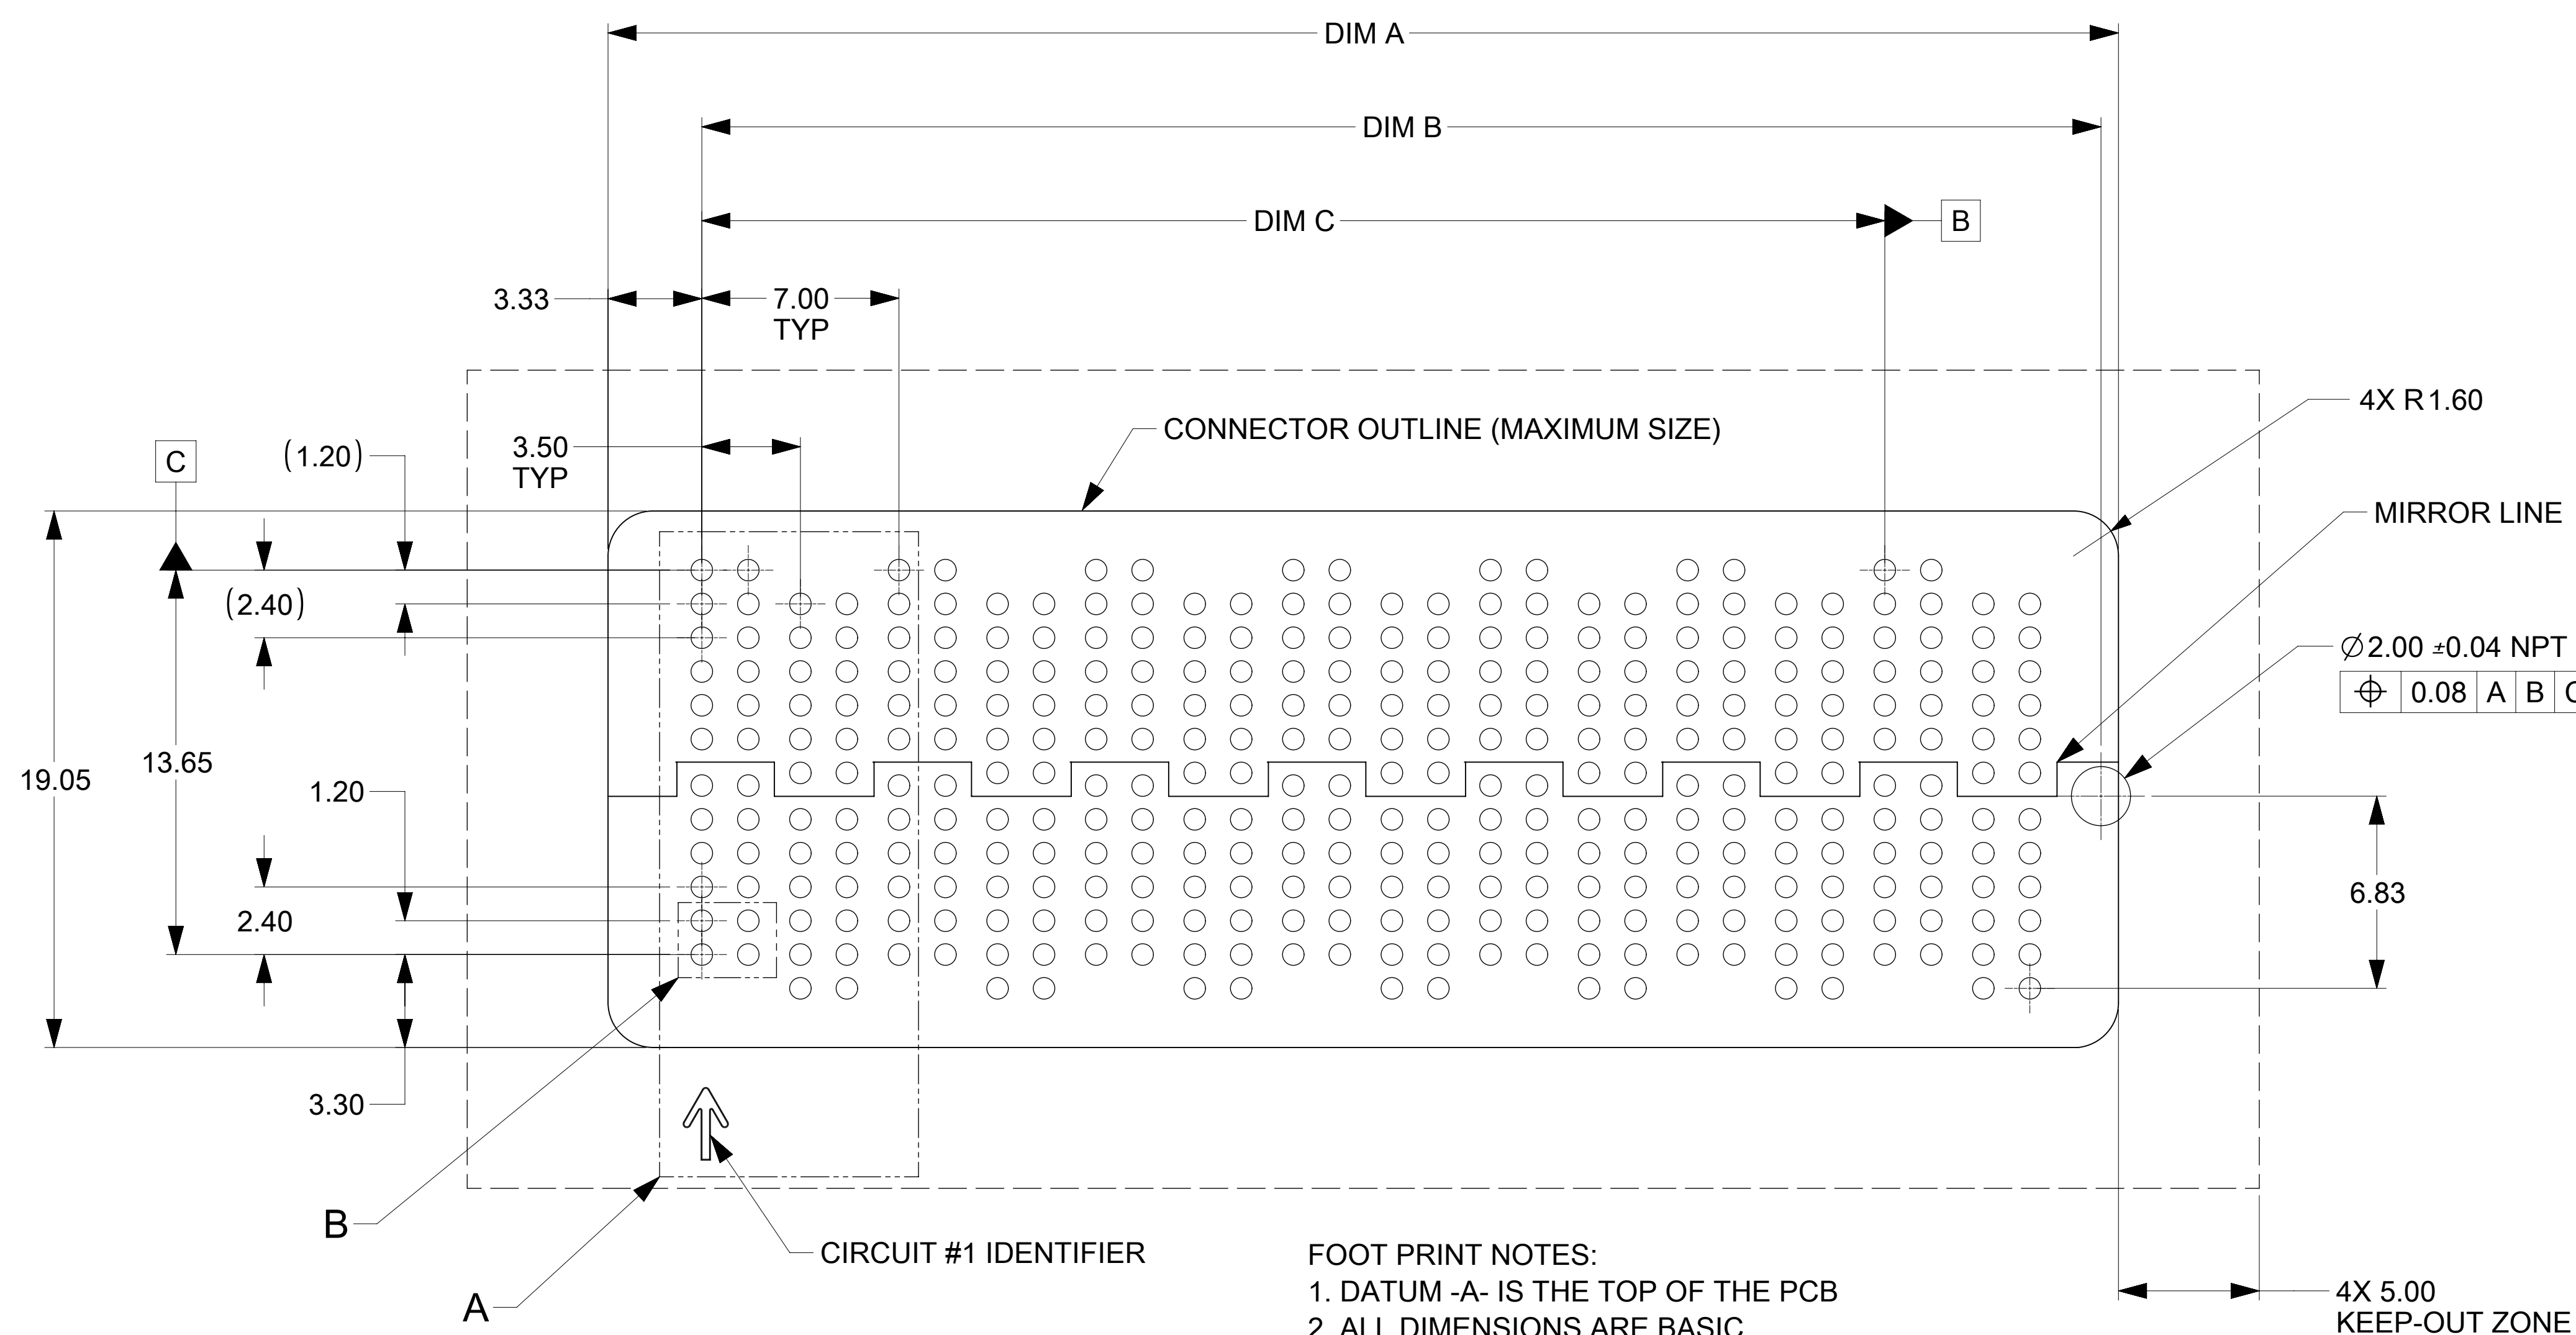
DIM A

DIM B

DIM C

B

3.33

7.00
TYP

4X R1.60

CONNECTOR OUTLINE (MAXIMUM SIZE)

3.50
TYP

C

(1.20)

MIRROR LINE

(2.40)

$\varnothing$2.00 ±0.04 NPT

| $\oplus$ | 0.08 | A | B | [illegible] |
|---|---|---|---|---|

19.05

13.65

1.20

6.83

2.40

3.30

B

CIRCUIT #1 IDENTIFIER

A

FOOT PRINT NOTES:
1. DATUM -A- IS THE TOP OF THE PCB
2. ALL DIMENSIONS ARE BASIC

4X 5.00
KEEP-OUT ZONE